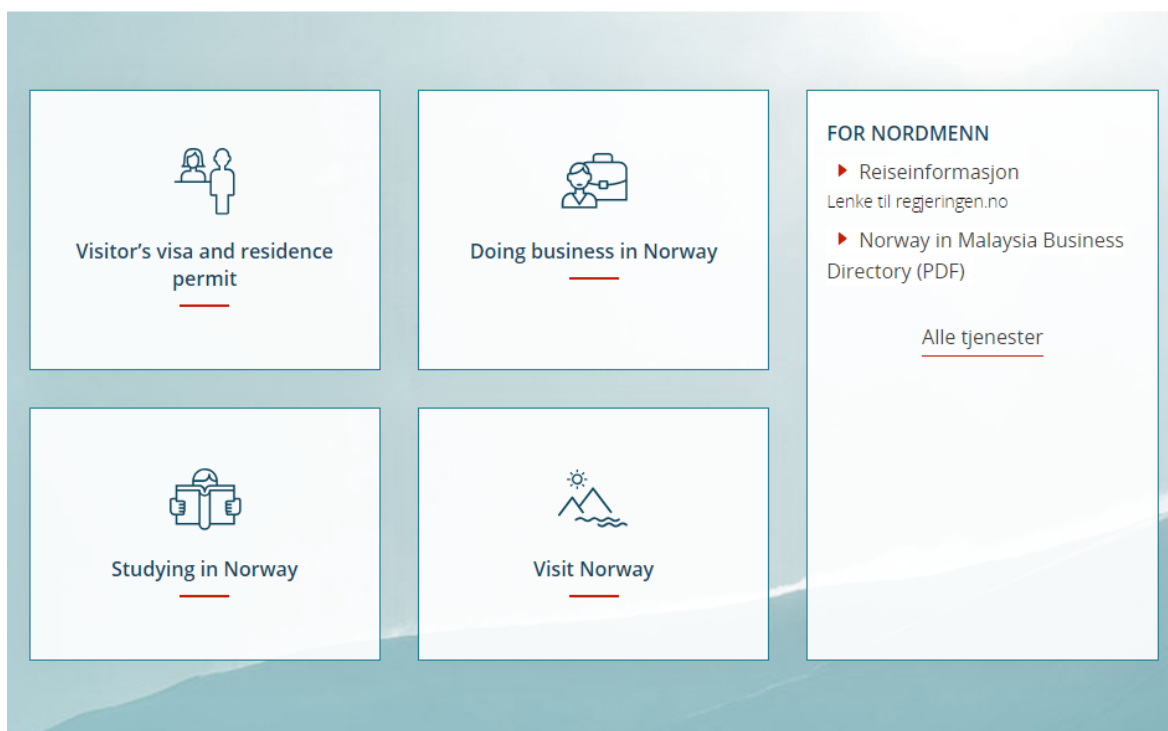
Visitor’s visa and residence permit

Doing business in Norway

FOR NORDMENN

Reiseinformasjon
Lenke til regjeringen.no

Norway in Malaysia Business Directory (PDF)

Alle tjenester

Studying in Norway

Visit Norway